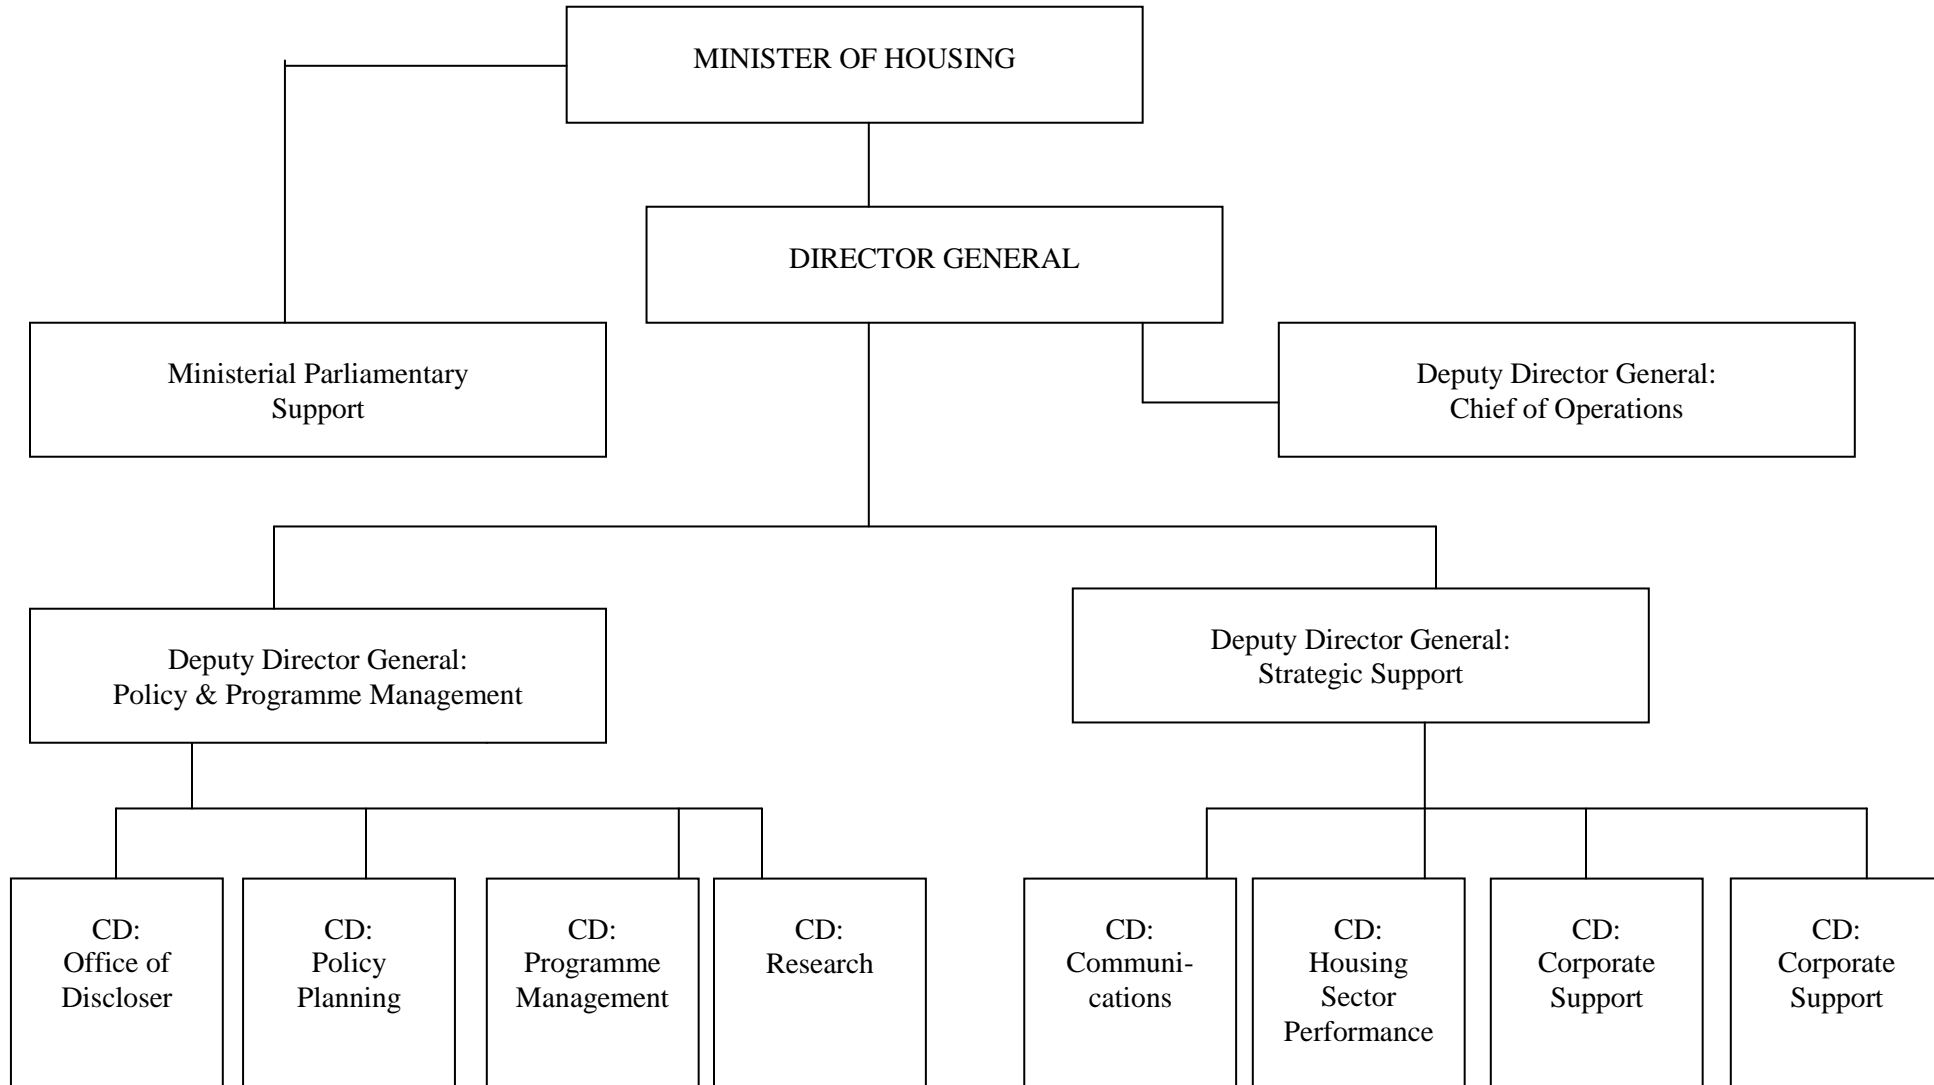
MINISTER OF HOUSING

DIRECTOR GENERAL

Ministerial Parliamentary Support

Deputy Director General: Chief of Operations

Deputy Director General: Policy & Programme Management

Deputy Director General: Strategic Support

CD: Office of Discloser

CD: Policy Planning

CD: Programme Management

CD: Research

CD: Communications

CD: Housing Sector Performance

CD: Corporate Support

CD: Corporate Support